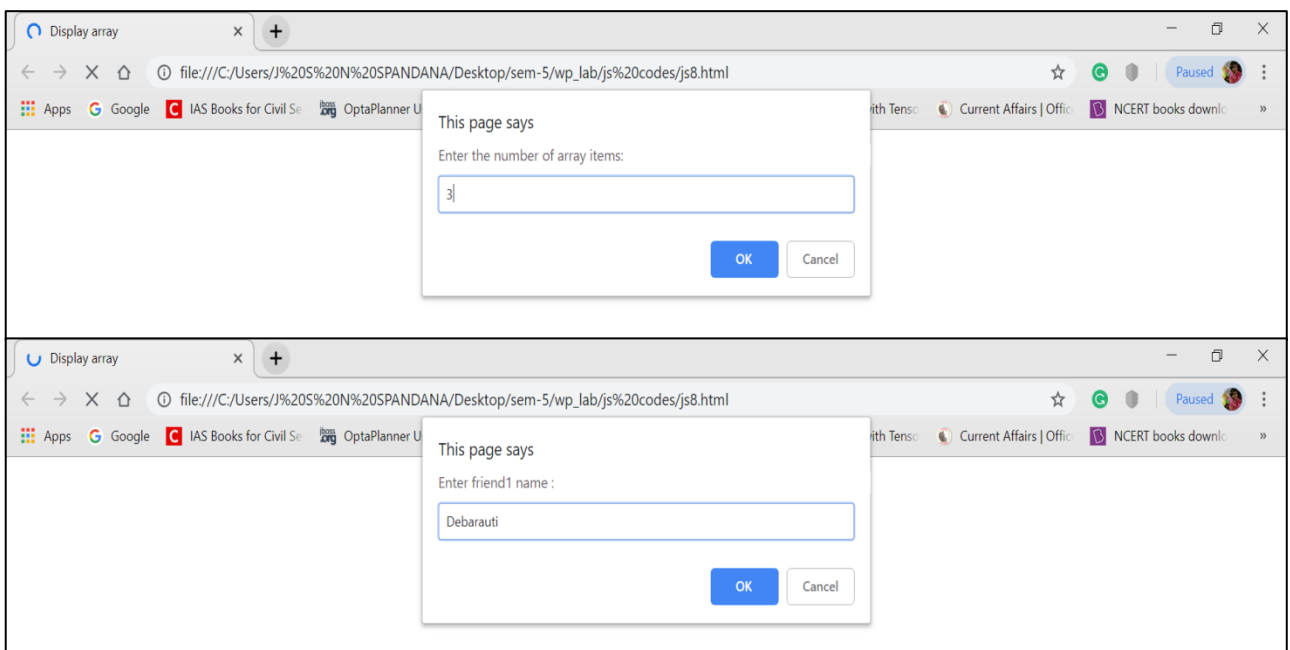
Display array ×
+
file:///C:/Users/J%20S%20N%20SPANDANA/Desktop/sem-5/wp_lab/js%20codes/js8.html
Paused
Apps Google IAS Books for Civil Se OptaPlanner U ith Tenso Current Affairs | Offic NCERT books downlo »

This page says
Enter the number of array items:
3
OK Cancel

Display array ×
+
file:///C:/Users/J%20S%20N%20SPANDANA/Desktop/sem-5/wp_lab/js%20codes/js8.html
Paused
Apps Google IAS Books for Civil Se OptaPlanner U ith Tenso Current Affairs | Offic NCERT books downlo »

This page says
Enter friend1 name :
Debarauti
OK Cancel